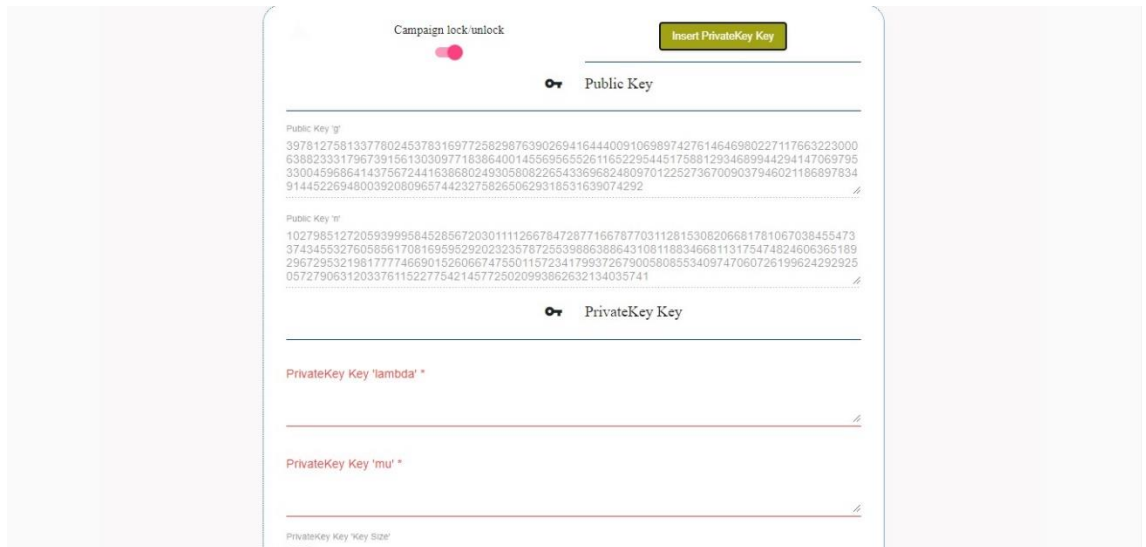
Campaign lock/unlock

Insert PrivateKey Key

Public Key

Public Key 'g'

3978127581337780245378316977258298763902694164440091069897427614646980227117663223000638823331796739156130309771838640014556956552611652295445175881293468994429414706979533004596864143756724416386802493058082265433696824809701225273670090379460211868978349144522694800392080965744232758265062931853163907 4292

Public Key 'n'

1027985127205939995845285672030111126678472877166787703112815308206681781067038455473374345532760585617081695952920232357872553988638864310811883466811317547482460636518929672953219817777466901526066747550115723417993726790058085534097470607261996242929250572790631203376115227754214577250209938626321340 35741

PrivateKey Key

PrivateKey Key 'lambda' *

PrivateKey Key 'mu' *

PrivateKey Key 'Key Size'